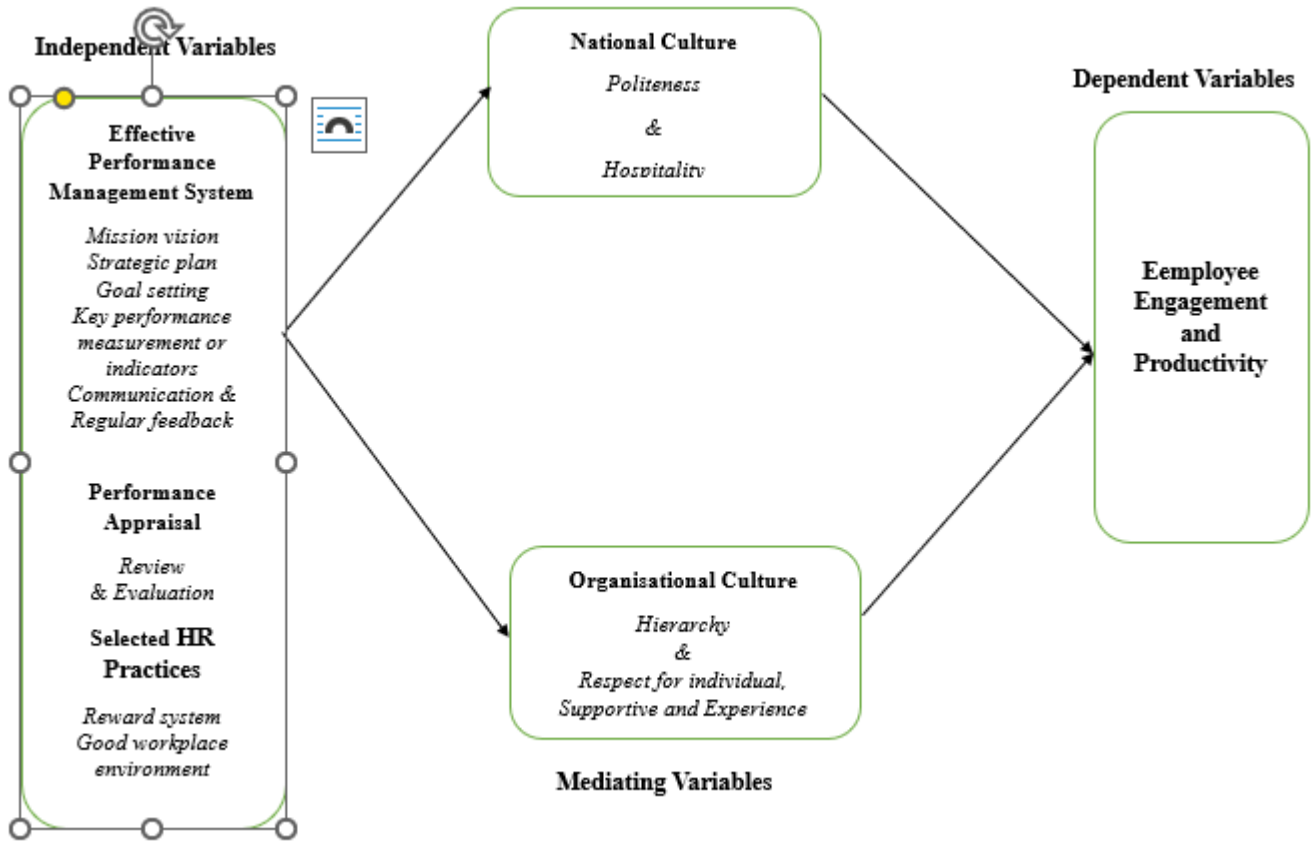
Independent Variables

Effective Performance Management System

Mission vision
Strategic plan
Goal setting
Key performance measurement or indicators
Communication & Regular feedback

Performance Appraisal

Review & Evaluation

Selected HR Practices

Reward system
Good workplace environment

National Culture

Politeness

&

Hospitality

Organisational Culture

Hierarchy
&
Respect for individual, Supportive and Experience

Mediating Variables

Dependent Variables

Eemployee Engagement and Productivity